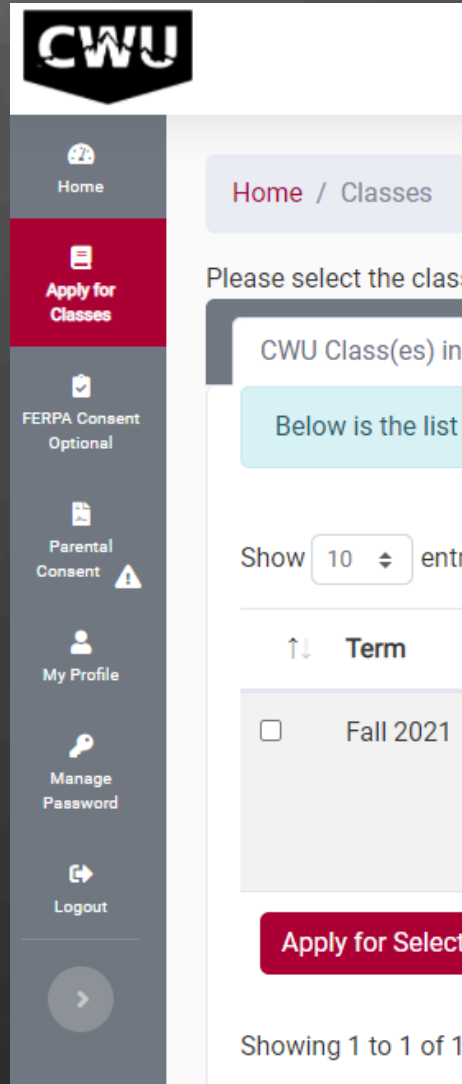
CWU

Home

Apply for Classes

FERPA Consent Optional

Parental Consent

My Profile

Manage Password

Logout

Home / Classes

Please select the clas

CWU Class(es) in

Below is the list

Show 10 entr

Term

Fall 2021

Apply for Select

Showing 1 to 1 of 1